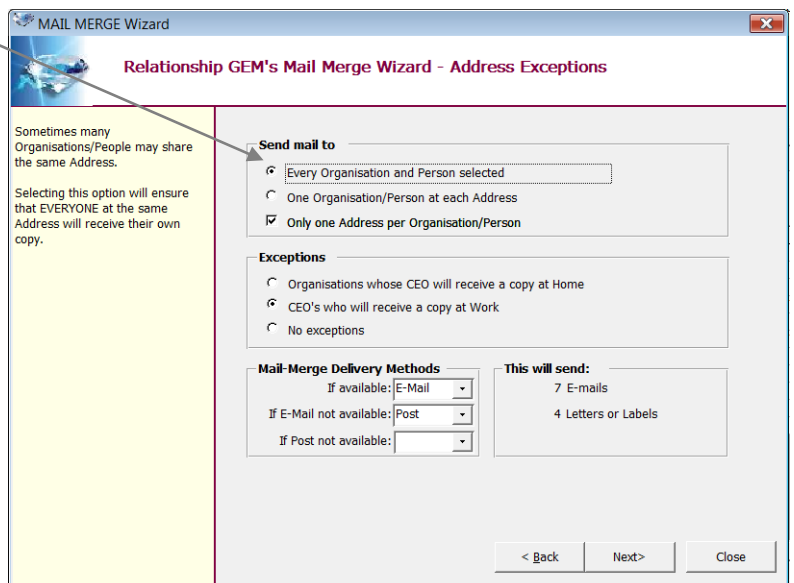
MAIL MERGE Wizard

Relationship GEM's Mail Merge Wizard - Address Exceptions

Sometimes many Organisations/People may share the same Address.

Selecting this option will ensure that EVERYONE at the same Address will receive their own copy.

Send mail to

Every Organisation and Person selected

One Organisation/Person at each Address

Only one Address per Organisation/Person

Exceptions

Organisations whose CEO will receive a copy at Home

CEO's who will receive a copy at Work

No exceptions

Mail-Merge Delivery Methods

If available: E-Mail

If E-Mail not available: Post

If Post not available:

This will send:

7 E-mails

4 Letters or Labels

< Back

Next>

Close